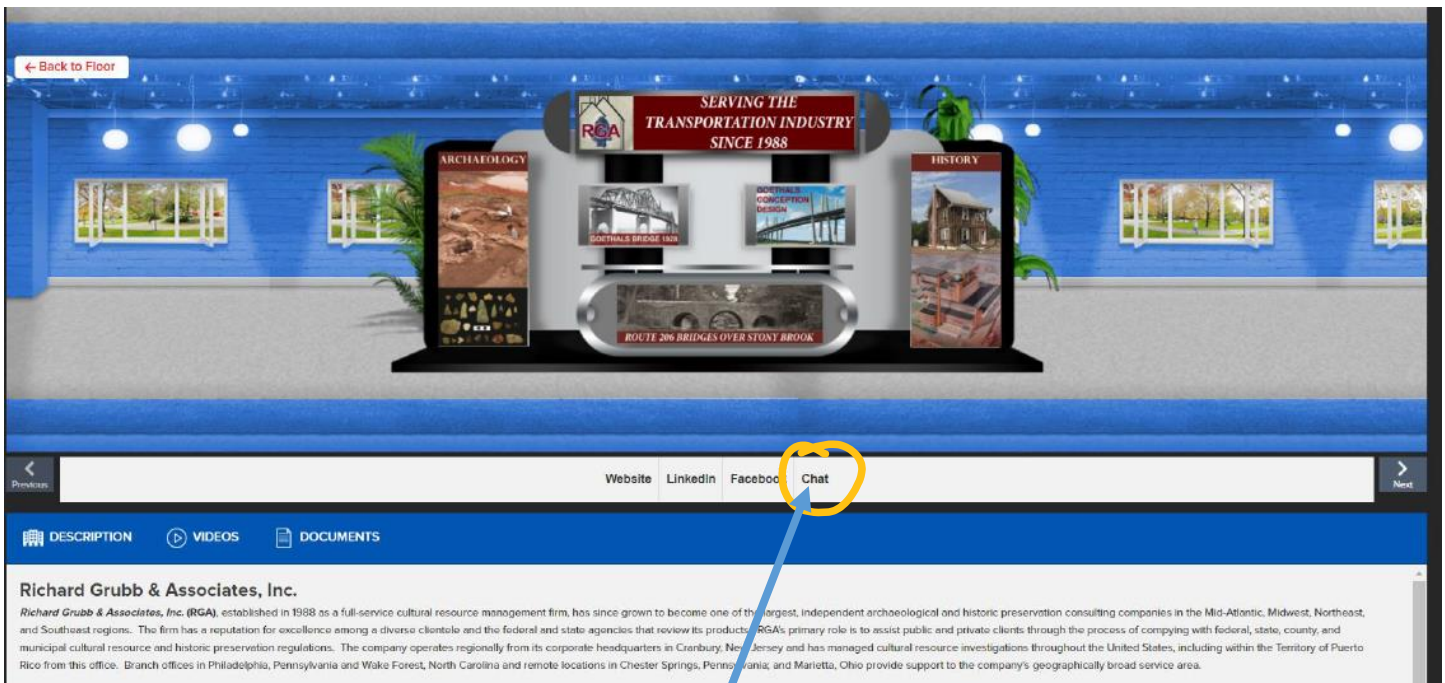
← Back to Floor

RGA

SERVING THE TRANSPORTATION INDUSTRY SINCE 1988

ARCHAEOLOGY

GOETHALS BRIDGE 1928

GOETHALS CONCEPTION DESIGN

HISTORY

ROUTE 206 BRIDGES OVER STONY BROOK

Previous

Website | Linkedin | Faceboo | Chat

Next

DESCRIPTION | VIDEOS | DOCUMENTS

Richard Grubb & Associates, Inc.

Richard Grubb & Associates, Inc. (RGA), established in 1988 as a full-service cultural resource management firm, has since grown to become one of the largest, independent archaeological and historic preservation consulting companies in the Mid-Atlantic, Midwest, Northeast, and Southeast regions. The firm has a reputation for excellence among a diverse clientele and the federal and state agencies that review its products. RGA's primary role is to assist public and private clients through the process of compying with federal, state, county, and municipal cultural resource and historic preservation regulations. The company operates regionally from its corporate headquarters in Cranbury, New Jersey and has managed cultural resource investigations throughout the United States, including within the Territory of Puerto Rico from this office. Branch offices in Philadelphia, Pennsylvania and Wake Forest, North Carolina and remote locations in Chester Springs, Pennsylvania; and Marietta, Ohio provide support to the company's geographically broad service area.